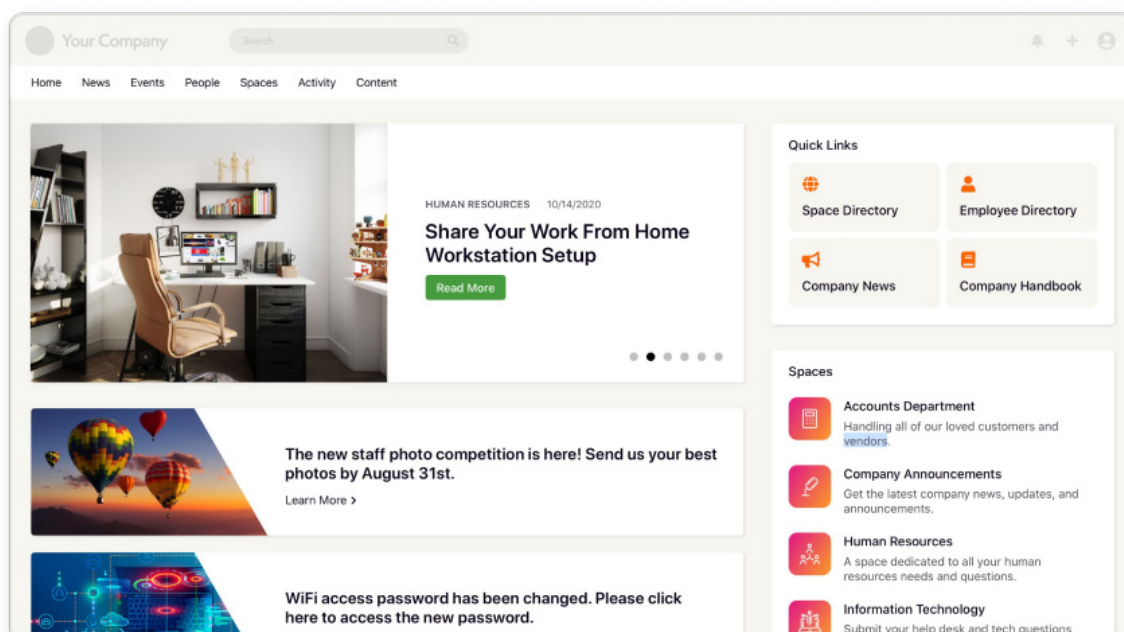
Your Company

Search

Home News Events People Spaces Activity Content

HUMAN RESOURCES 10/14/2020

Share Your Work From Home Workstation Setup

Read More

Quick Links

Space Directory

Employee Directory

Company News

Company Handbook

The new staff photo competition is here! Send us your best photos by August 31st.

Learn More >

WiFi access password has been changed. Please click here to access the new password.

Spaces

Accounts Department
Handling all of our loved customers and vendors.

Company Announcements
Get the latest company news, updates, and announcements.

Human Resources
A space dedicated to all your human resources needs and questions.

Information Technology
Submit your help desk and tech questions